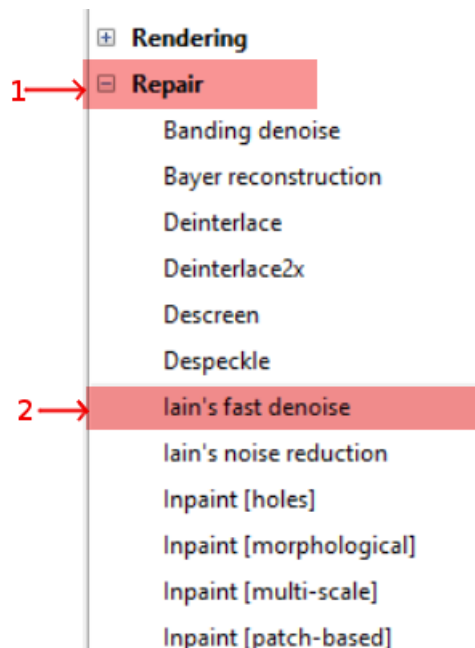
Rendering
1 Repair
Banding denoise
Bayer reconstruction
Deinterlace
Deinterlace2x
Descreen
Despeckle
2 Iain's fast denoise
Iain's noise reduction
Inpaint [holes]
Inpaint [morphological]
Inpaint [multi-scale]
Inpaint [patch-based]